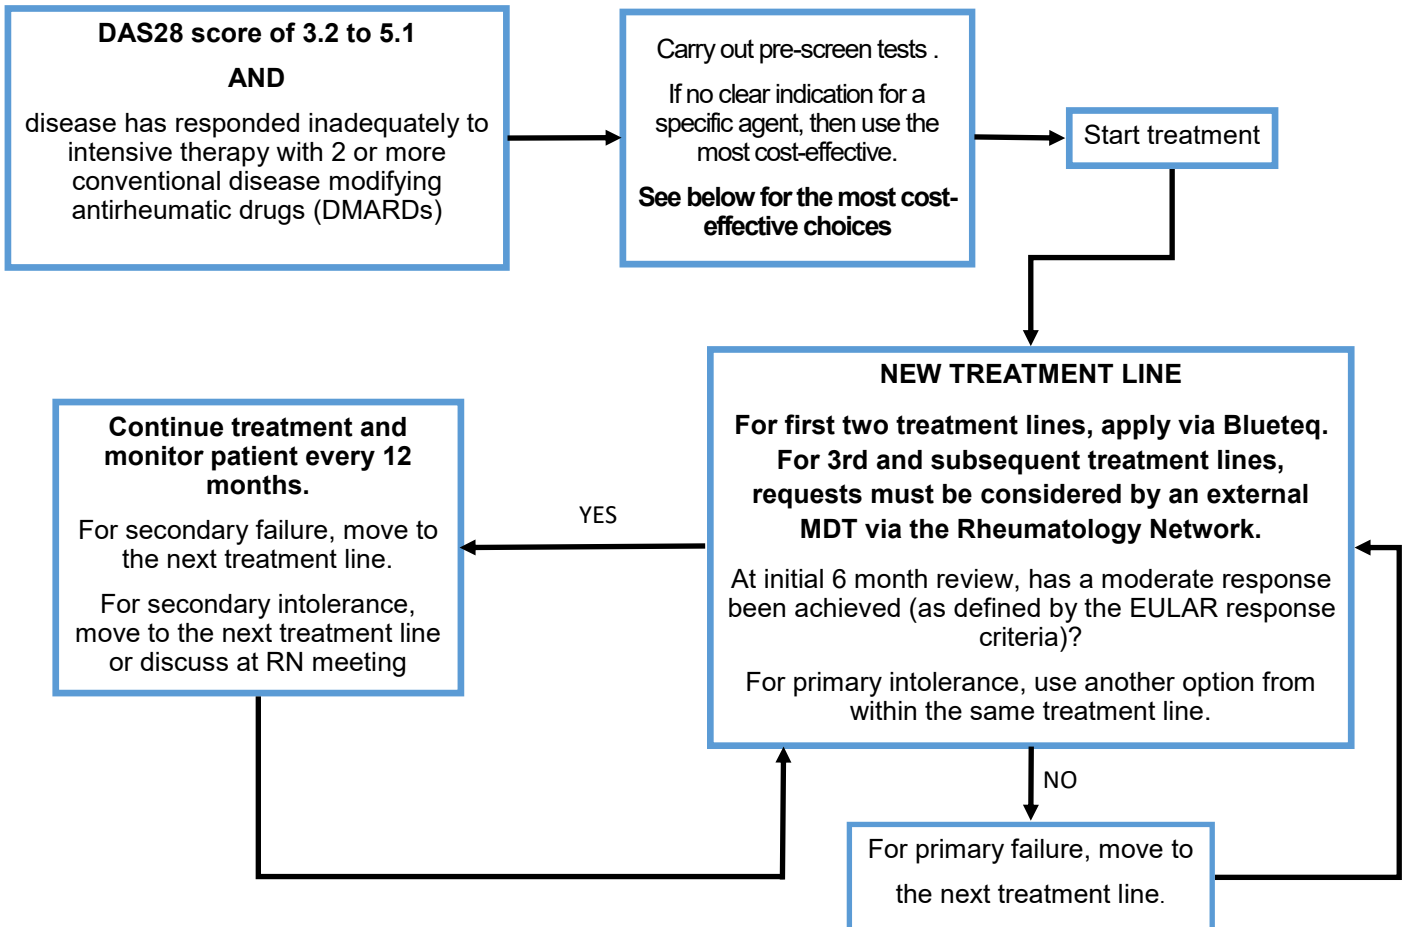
DAS28 score of 3.2 to 5.1

AND

disease has responded inadequately to intensive therapy with 2 or more conventional disease modifying antirheumatic drugs (DMARDs)

Carry out pre-screen tests .

If no clear indication for a specific agent, then use the most cost-effective.

See below for the most cost-effective choices

Start treatment

NEW TREATMENT LINE

For first two treatment lines, apply via Blueteq. For 3rd and subsequent treatment lines, requests must be considered by an external MDT via the Rheumatology Network.

At initial 6 month review, has a moderate response been achieved (as defined by the EULAR response criteria)?

For primary intolerance, use another option from within the same treatment line.

YES

Continue treatment and monitor patient every 12 months.

For secondary failure, move to the next treatment line.

For secondary intolerance, move to the next treatment line or discuss at RN meeting

NO

For primary failure, move to the next treatment line.